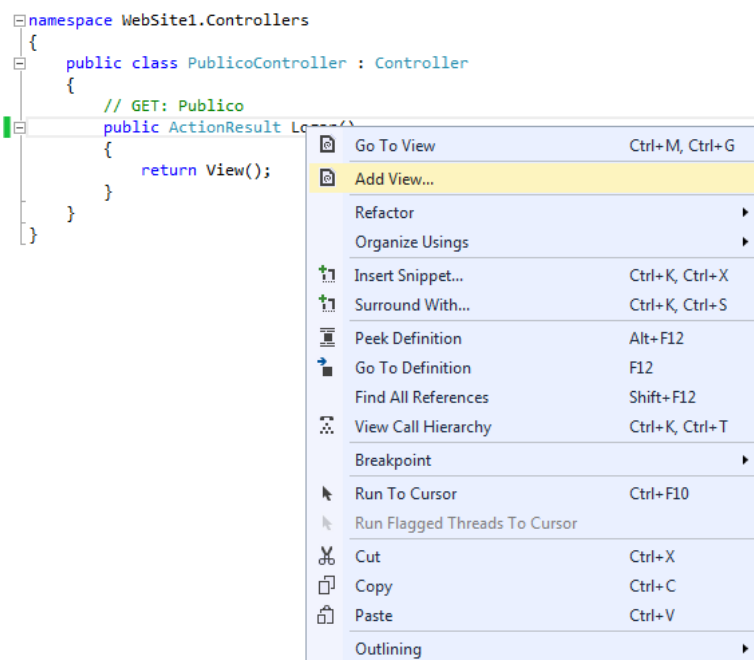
namespace WebSite1.Controllers
{
    public class PublicoController : Controller
    {
        // GET: Publico
        public ActionResult L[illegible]
        {
            return View();
        }
    }
}

Go To View Ctrl+M, Ctrl+G
Add View...
Refactor
Organize Usings
Insert Snippet... Ctrl+K, Ctrl+X
Surround With... Ctrl+K, Ctrl+S
Peek Definition Alt+F12
Go To Definition F12
Find All References Shift+F12
View Call Hierarchy Ctrl+K, Ctrl+T
Breakpoint
Run To Cursor Ctrl+F10
Run Flagged Threads To Cursor
Cut Ctrl+X
Copy Ctrl+C
Paste Ctrl+V
Outlining